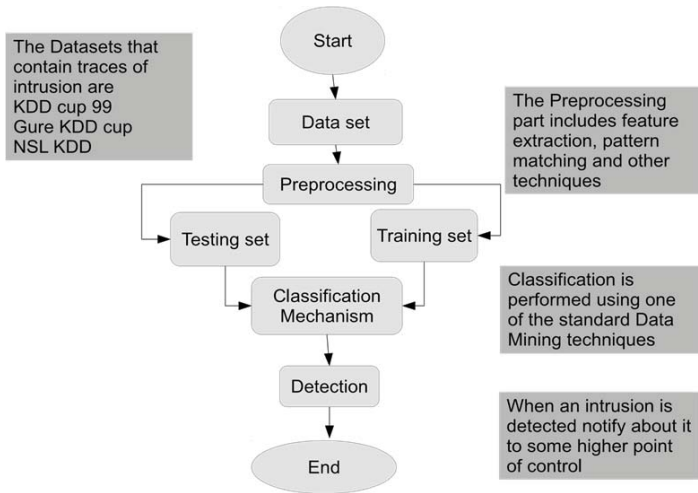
The Datasets that contain traces of intrusion are
KDD cup 99
Gure KDD cup
NSL KDD

Start

Data set

The Preprocessing part includes feature extraction, pattern matching and other techniques

Preprocessing

Testing set

Training set

Classification Mechanism

Classification is performed using one of the standard Data Mining techniques

Detection

When an intrusion is detected notify about it to some higher point of control

End